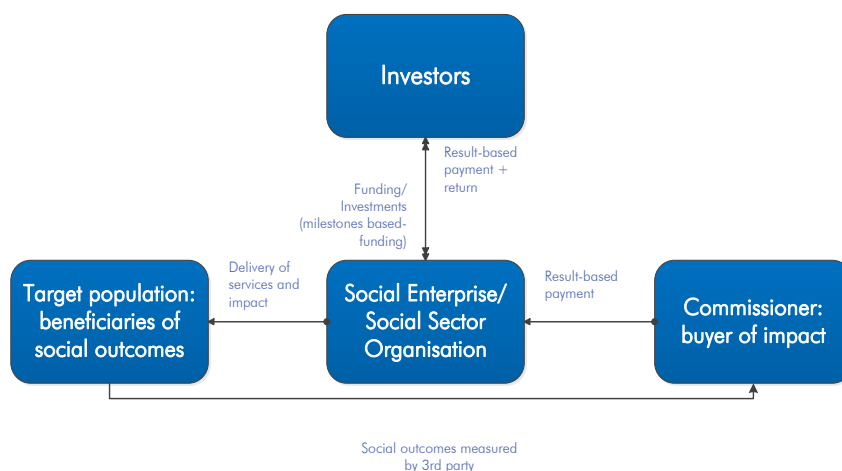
Investors

Result-based payment + return

Funding/ Investments (milestones based-funding)

Delivery of services and impact

Result-based payment

Target population: beneficiaries of social outcomes

Social Enterprise/ Social Sector Organisation

Commissioner: buyer of impact

Social outcomes measured by 3rd party